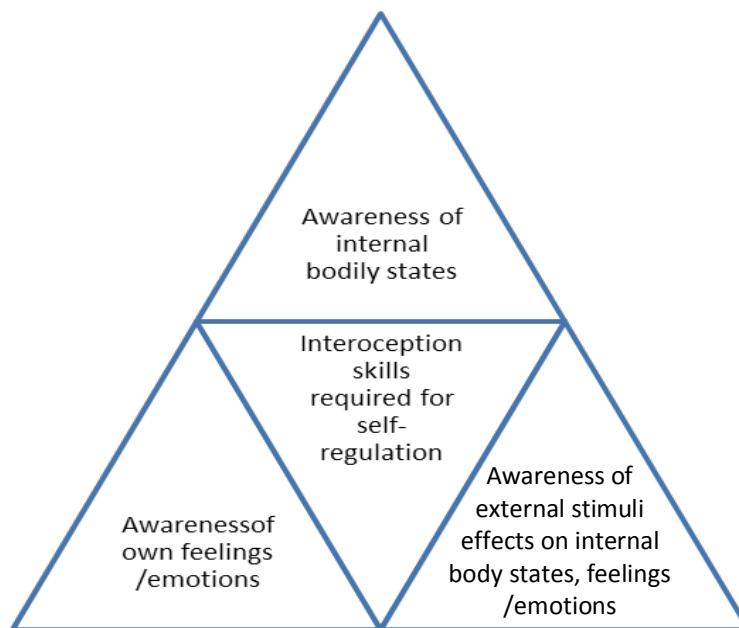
Awareness of internal bodily states

Interoception skills required for self-regulation

Awarenessof own feelings /emotions

Awareness of external stimuli effects on internal body states, feelings /emotions